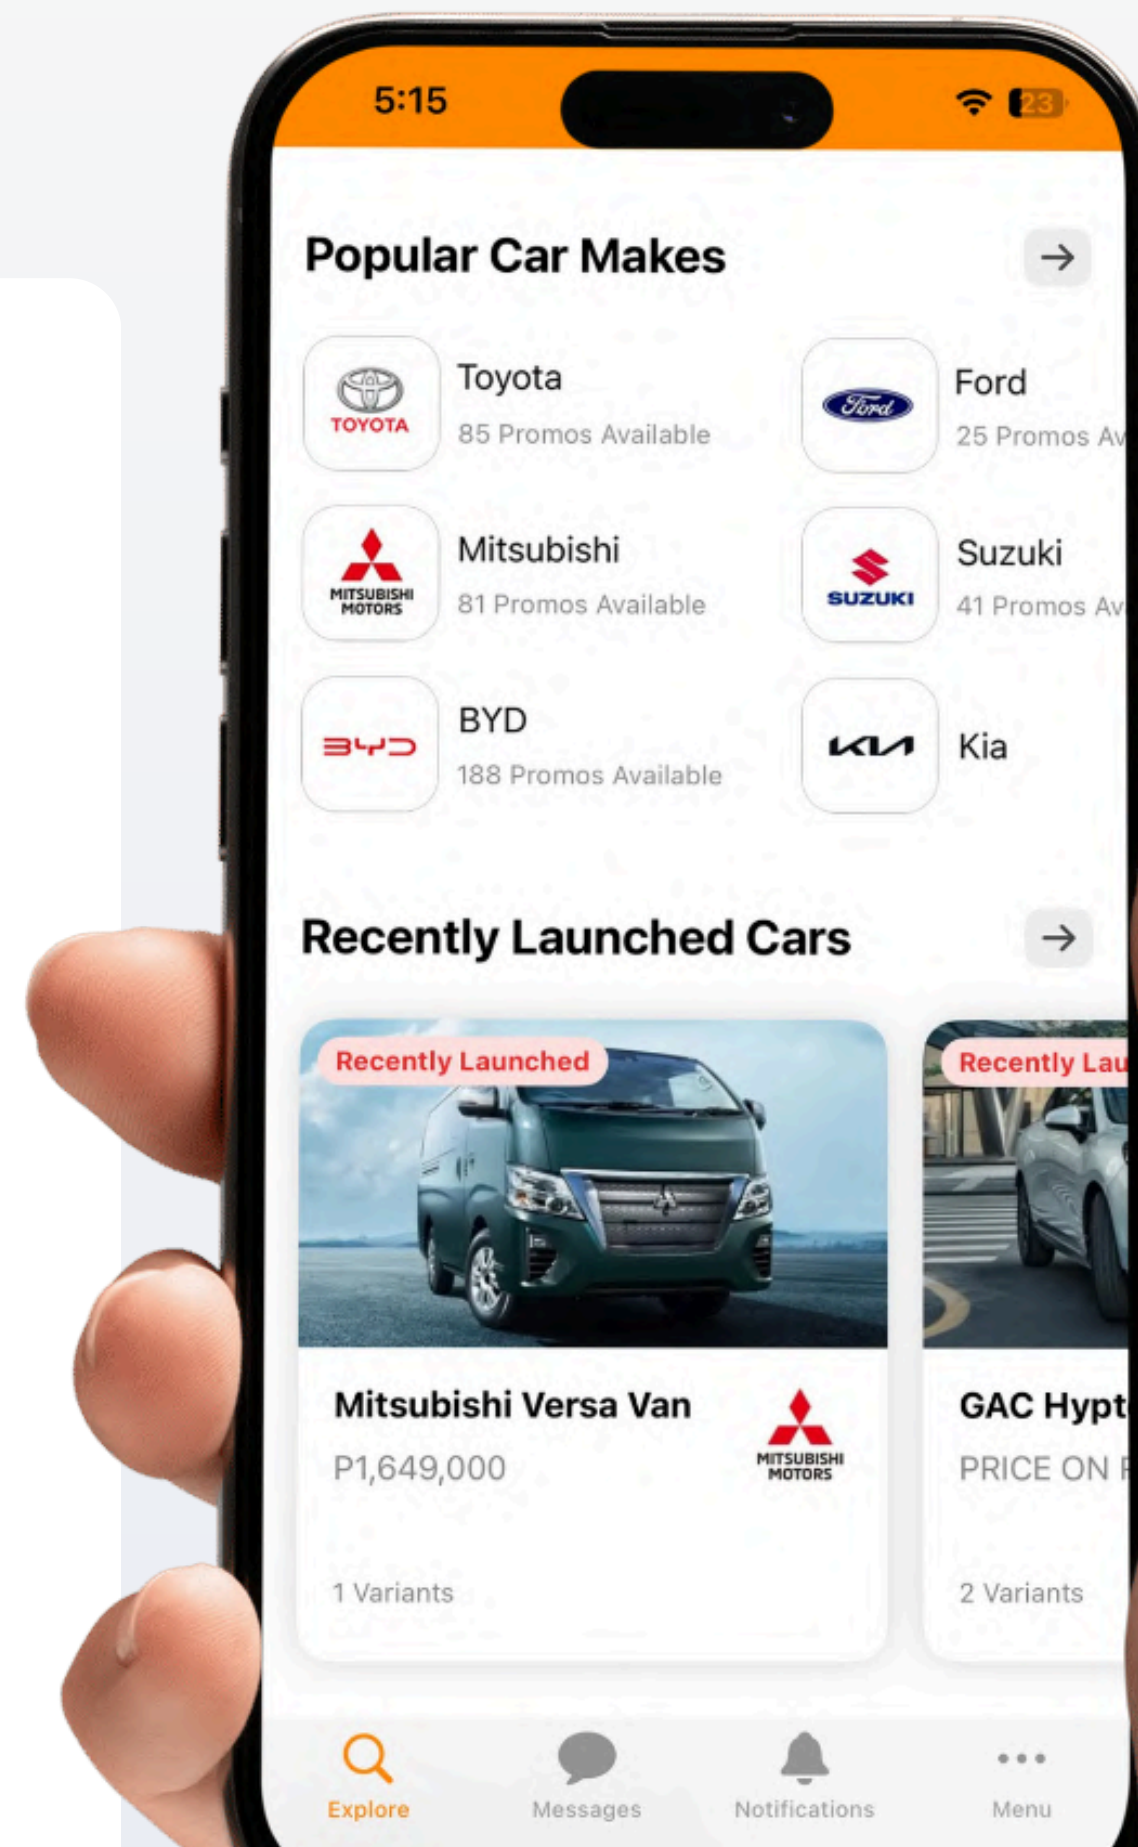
5:15

23

Popular Car Makes

TOYOTA
Toyota
85 Promos Available

Ford
Ford
25 Promos Av

MITSUBISHI MOTORS
Mitsubishi
81 Promos Available

SUZUKI
Suzuki
41 Promos Av

BYD
BYD
188 Promos Available

KIA
Kia

Recently Launched Cars

Recently Launched

Mitsubishi Versa Van
P1,649,000
MITSUBISHI MOTORS
1 Variants

Recently Lau

GAC Hypt
PRICE ON
2 Variants

Explore
Messages
Notifications
Menu